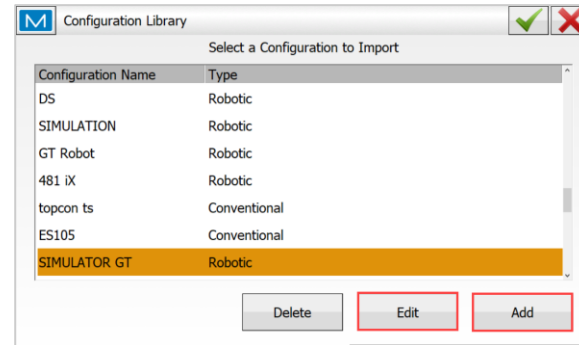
M Configuration Library

Select a Configuration to Import

| Configuration Name | Type |
|---|---|
| DS | Robotic |
| SIMULATION | Robotic |
| GT Robot | Robotic |
| 481 iX | Robotic |
| topcon ts | Conventional |
| ES105 | Conventional |
| SIMULATOR GT | Robotic |

Delete Edit Add